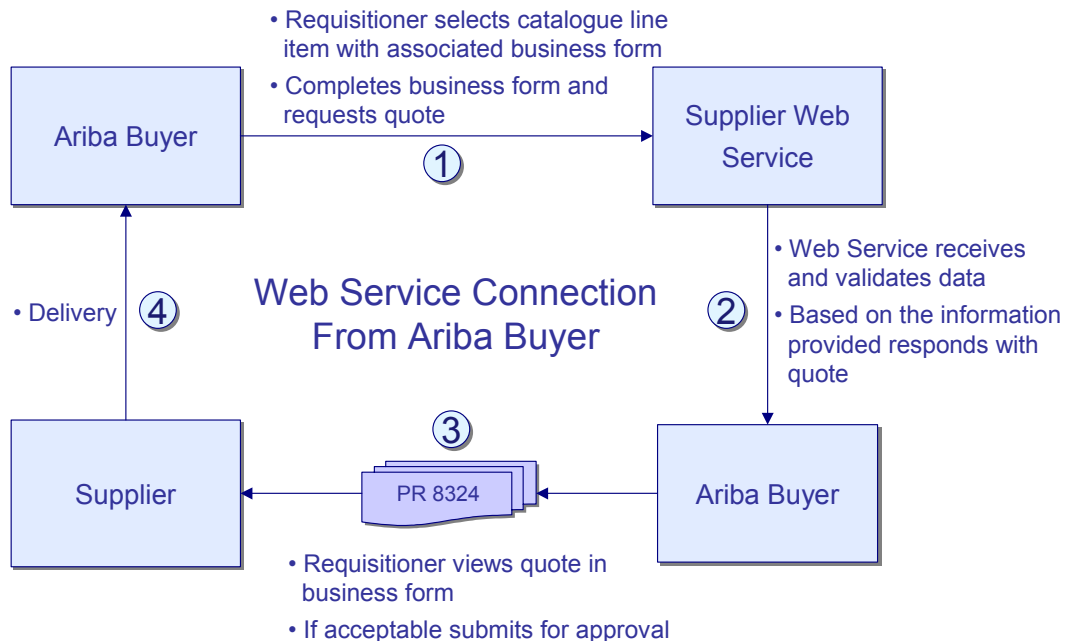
• Requisitioner selects catalogue line item with associated business form

• Completes business form and requests quote

Ariba Buyer

1

Supplier Web Service

• Web Service receives and validates data

• Based on the information provided responds with quote

2

Web Service Connection From Ariba Buyer

• Delivery

4

3

Supplier

PR 8324

Ariba Buyer

• Requisitioner views quote in business form

• If acceptable submits for approval